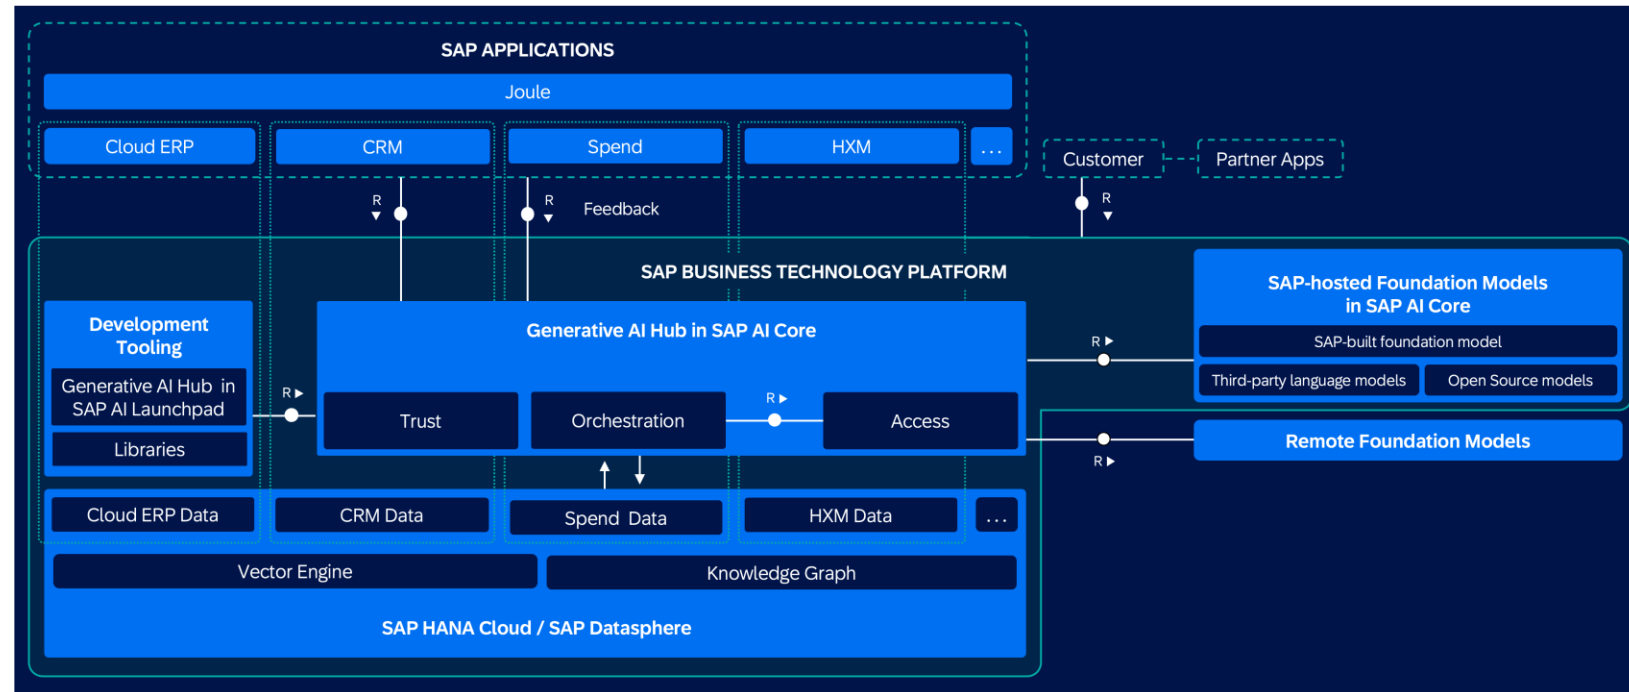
SAP APPLICATIONS

Joule

Cloud ERP

CRM

Spend

HXM

...

Customer

Partner Apps

R

R

Feedback

R

SAP BUSINESS TECHNOLOGY PLATFORM

SAP-hosted Foundation Models in SAP AI Core

SAP-built foundation model

Third-party language models

Open Source models

Development Tooling

Generative AI Hub in SAP AI Launchpad

Libraries

R

Generative AI Hub in SAP AI Core

R

Trust

Orchestration

R

Access

R

Remote Foundation Models

Cloud ERP Data

CRM Data

Spend Data

HXM Data

...

Vector Engine

Knowledge Graph

SAP HANA Cloud / SAP Datasphere